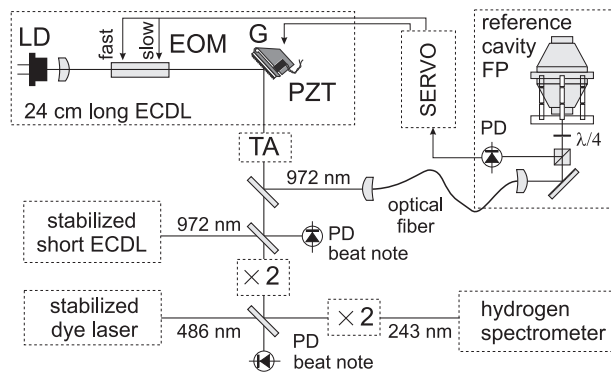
LD
fast
slow
EOM
G
PZT
24 cm long ECDL
SERVO
reference cavity FP
PD
$\lambda/4$
TA
972 nm
optical fiber
stabilized short ECDL
972 nm
PD beat note
$\times 2$
stabilized dye laser
486 nm
$\times 2$
243 nm
hydrogen spectrometer
PD beat note